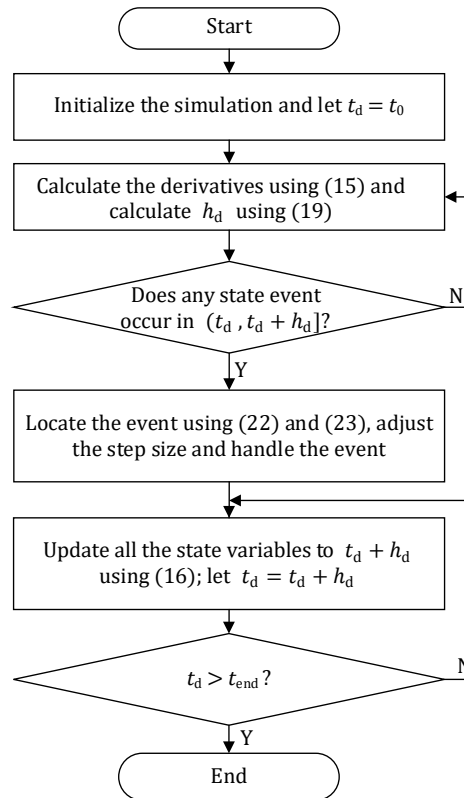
Start

Initialize the simulation and let $t_d = t_0$

Calculate the derivatives using (15) and calculate $h_d$ using (19)

Does any state event occur in $(t_d, t_d + h_d]$?

N

Y

Locate the event using (22) and (23), adjust the step size and handle the event

Update all the state variables to $t_d + h_d$ using (16); let $t_d = t_d + h_d$

$t_d > t_{end}$?

N

Y

End